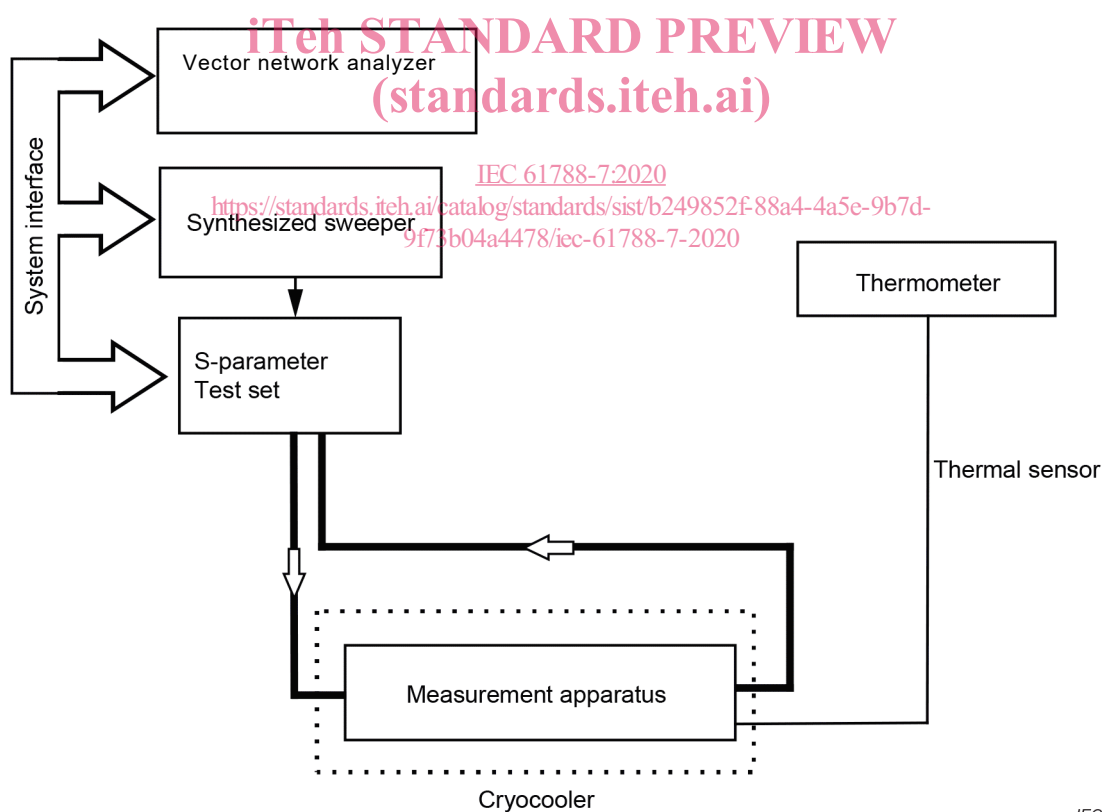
iTeh STANDARD PREVIEW
(standards.iteh.ai)

Vector network analyzer

IEC 61788-7:2020
https://standards.iteh.ai/catalog/standards/sist/b249852f-88a4-4a5e-9b7d-9f73b04a4478/iec-61788-7-2020

System interface

Synthesized sweeper

Thermometer

S-parameter
Test set

Thermal sensor

Measurement apparatus

Cryocooler

IEC